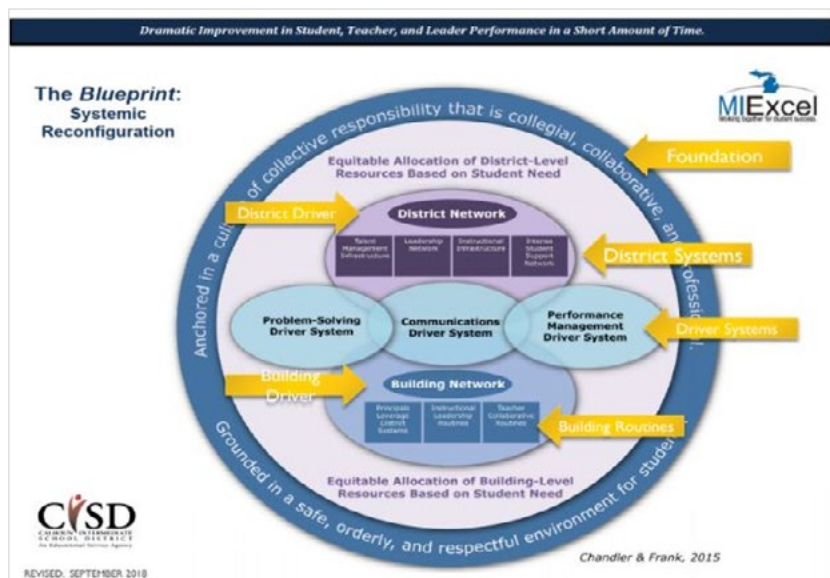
Dramatic Improvement in Student, Teacher, and Leader Performance in a Short Amount of Time.

The *Blueprint*: Systemic Reconfiguration

MIExcel
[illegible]

Anchored in a culture of collective responsibility that is collegial, collaborative, and professional.

Foundation

Equitable Allocation of District-Level Resources Based on Student Need

District Driver

District Network

Talent Management Infrastructure

Leadership Network

Instructional Infrastructure

Intense Student Support Network

District Systems

Problem-Solving Driver System

Communications Driver System

Performance Management Driver System

Driver Systems

Building Driver

Building Network

Principals Leverage District Systems

Instructional Leadership Routines

Teacher Collaborative Routines

Building Routines

Equitable Allocation of Building-Level Resources Based on Student Need

Grounded in a safe, orderly, and respectful environment for students

CISD
CALHOUN INTERMEDIATE SCHOOL DISTRICT
An Educational Service Agency

Chandler & Frank, 2015

REVISED: SEPTEMBER 2018